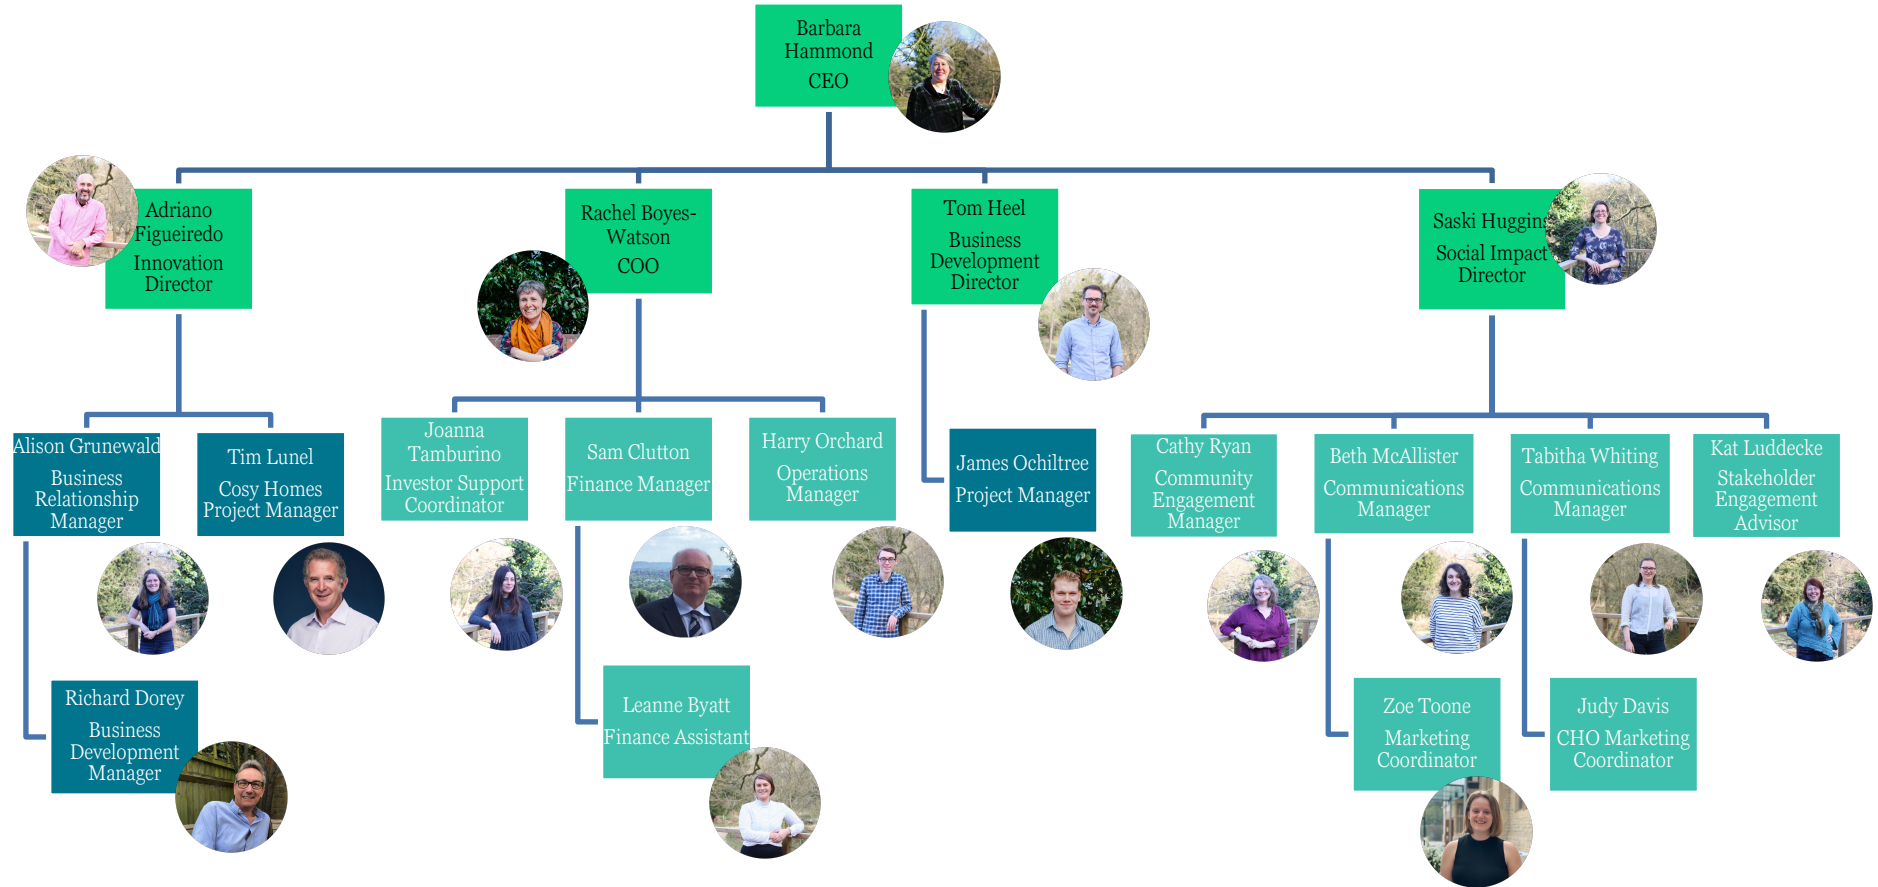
Barbara Hammond
CEO

Adriano Figueiredo
Innovation Director

Rachel Boyes-Watson
COO

Tom Heel
Business Development Director

Saski Huggins
Social Impact Director

Alison Grunewald
Business Relationship Manager

Tim Lunel
Cosy Homes Project Manager

Joanna Tamburino
Investor Support Coordinator

Sam Clutton
Finance Manager

Harry Orchard
Operations Manager

James Ochiltree
Project Manager

Cathy Ryan
Community Engagement Manager

Beth McAllister
Communications Manager

Tabitha Whiting
Communications Manager

Kat Luddecke
Stakeholder Engagement Advisor

Richard Dorey
Business Development Manager

Leanne Byatt
Finance Assistant

Zoe Toone
Marketing Coordinator

Judy Davis
CHO Marketing Coordinator